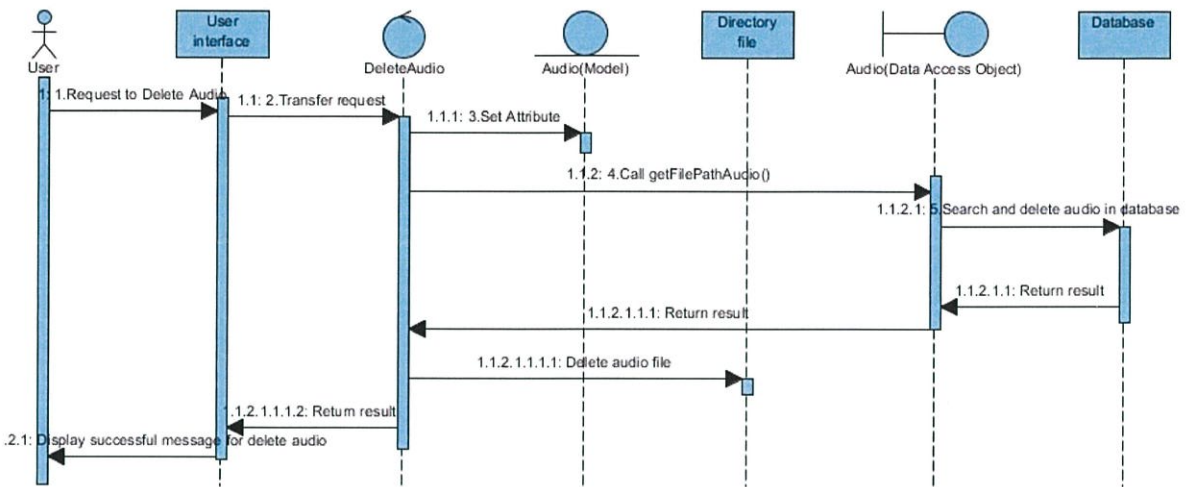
User

User interface

DeleteAudio

Audio(Model)

Directory file

Audio(Data Access Object)

Database

1: 1.Request to Delete Audio

1.1: 2.Transfer request

1.1.1: 3.Set Attribute

1.1.2: 4.Call getFilePathAudio()

1.1.2.1: 5.Search and delete audio in database

1.1.2.1.1: Return result

1.1.2.1.1.1: Return result

1.1.2.1.1.1.1: Delete audio file

1.1.2.1.1.1.2: Return result

.2.1: Display successful message for delete audio